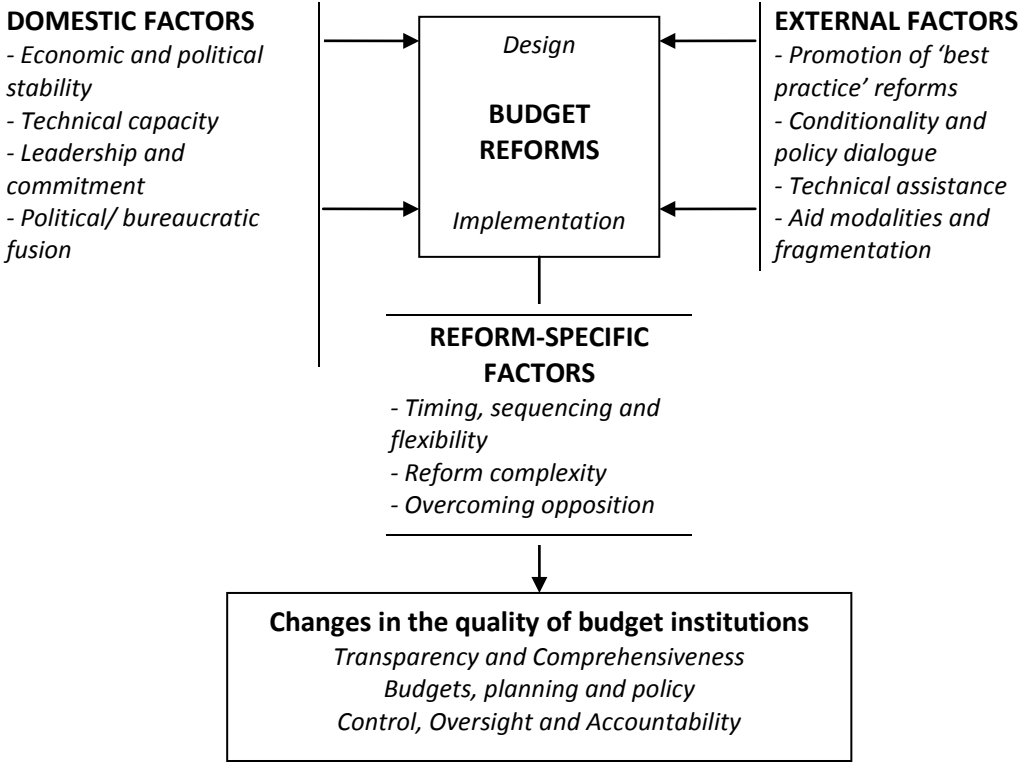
DOMESTIC FACTORS
- Economic and political stability
- Technical capacity
- Leadership and commitment
- Political/ bureaucratic fusion

Design

BUDGET REFORMS

Implementation

EXTERNAL FACTORS
- Promotion of 'best practice' reforms
- Conditionality and policy dialogue
- Technical assistance
- Aid modalities and fragmentation

REFORM-SPECIFIC FACTORS
- Timing, sequencing and flexibility
- Reform complexity
- Overcoming opposition

Changes in the quality of budget institutions
Transparency and Comprehensiveness
Budgets, planning and policy
Control, Oversight and Accountability